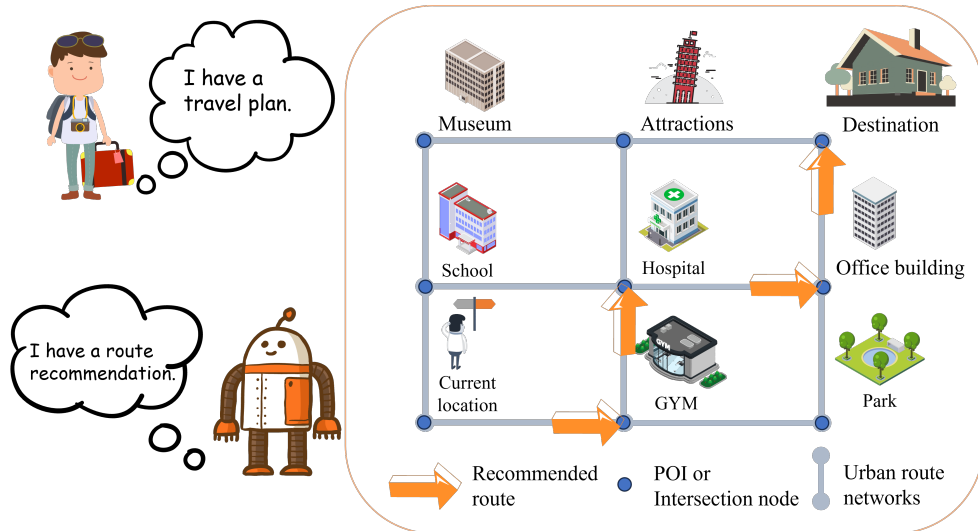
I have a travel plan.

I have a route recommendation.

Museum

Attractions

Destination

School

Hospital

Office building

Current location

GYM

Park

Recommended route

POI or Intersection node

Urban route networks